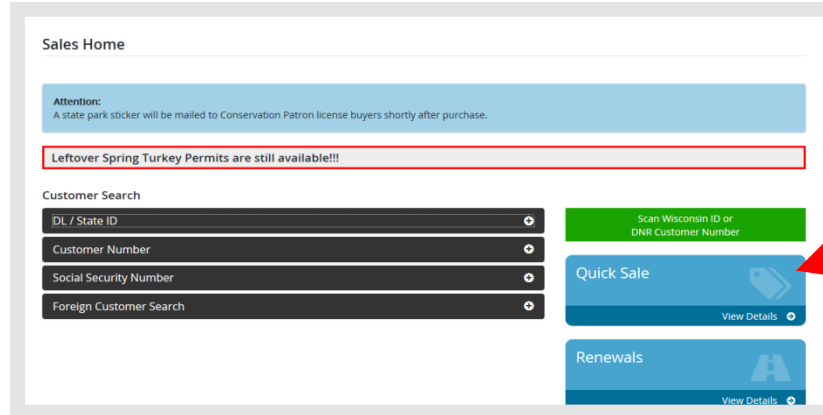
Sales Home

Attention:
A state park sticker will be mailed to Conservation Patron license buyers shortly after purchase.

Leftover Spring Turkey Permits are still available!!!

Customer Search

DL / State ID

Customer Number

Social Security Number

Foreign Customer Search

Scan Wisconsin ID or DNR Customer Number

Quick Sale

View Details

Renewals

View Details